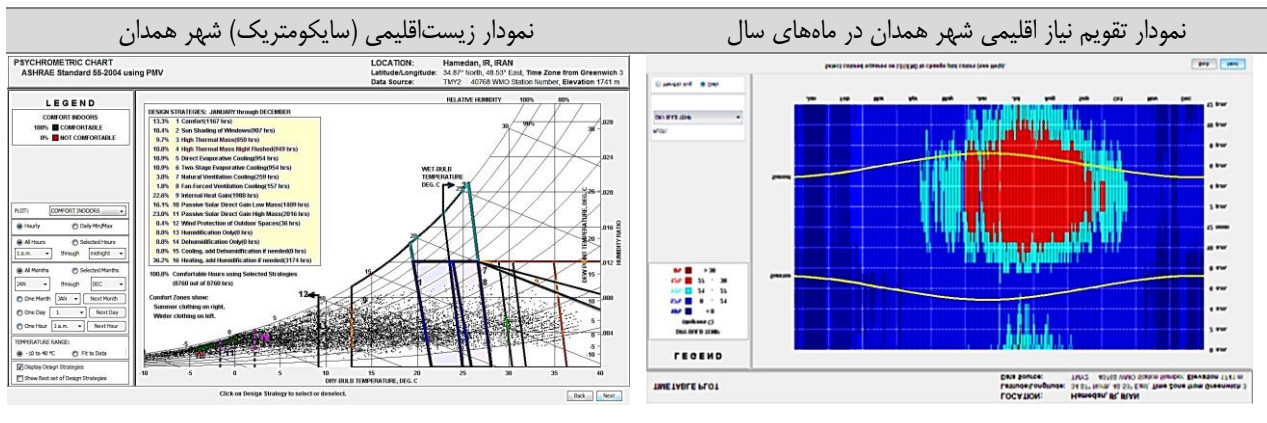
نمودار تقویم نیاز اقلیمی شهر همدان در ماه‌های سال | نمودار زیست‌اقلیمی (سایکومتریک) شهر همدان

PSYCHROMETRIC CHART
ASHRAE Standard 55-2004 using PMV

LOCATION: Hamedan, IR, IRAN
Latitude/Longitude: 34.87° North, 48.53° East, Time Zone from Greenwich 3
Data Source: TMY2 40768 WMO Station Number, Elevation 1741 m

LEGEND
COMFORT INDOORS
100% COMFORTABLE
0% NOT COMFORTABLE

DESIGN STRATEGIES: JANUARY through DECEMBER
13.3% 1 Comfort(1167 hrs)
10.4% 2 Sun Shading of Windows(907 hrs)
9.7% 3 High Thermal Mass(850 hrs)
10.8% 4 High Thermal Mass Night Flushed(949 hrs)
10.9% 5 Direct Evaporative Cooling(954 hrs)
10.9% 6 Two-Stage Evaporative Cooling(954 hrs)
3.0% 7 Natural Ventilation Cooling(259 hrs)
1.8% 8 Fan-Forced Ventilation Cooling(157 hrs)
22.6% 9 Internal Heat Gain(1980 hrs)
16.1% 10 Passive Solar Direct Gain Low Mass(1409 hrs)
23.0% 11 Passive Solar Direct Gain High Mass(2016 hrs)
0.4% 12 Wind Protection of Outdoor Spaces(36 hrs)
0.0% 13 Humidification Only(0 hrs)
0.0% 14 Dehumidification Only(0 hrs)
0.0% 15 Cooling, add Dehumidification if needed(0 hrs)
36.2% 16 Heating, add Humidification if needed(3174 hrs)

100.0% Comfortable Hours using Selected Strategies
(8760 out of 8760 hrs)

Comfort Zones show:
Summer clothing on right,
Winter clothing on left.

RELATIVE HUMIDITY 100% 80%
WET BULB TEMPERATURE DEG. C
DEW POINT TEMPERATURE, DEG. C
HUMIDITY RATIO
DRY-BULB TEMPERATURE, DEG. C

PLOT: COMFORT INDOORS
Hourly
Daily Min/Max
All Hours
Selected Hours
1 a.m. through midnight
All Months
Selected Months
JAN through DEC
One Month JAN Next Month
One Day 1 Next Day
One Hour 1 a.m. Next Hour
TEMPERATURE RANGE:
-10 to 40 °C
Fit to Data
Display Design Strategies
Show Best set of Design Strategies

Click on Design Strategy to select or deselect.
Back Next

TIMETABLE PLOT
LEGEND
LOCATION: Hamedan, IR, IRAN
Latitude/Longitude: 34.87° North 48.53° East, Time Zone from Greenwich 3
Data Source: TMY2 40768 WMO Station Number, Elevation 1741 m